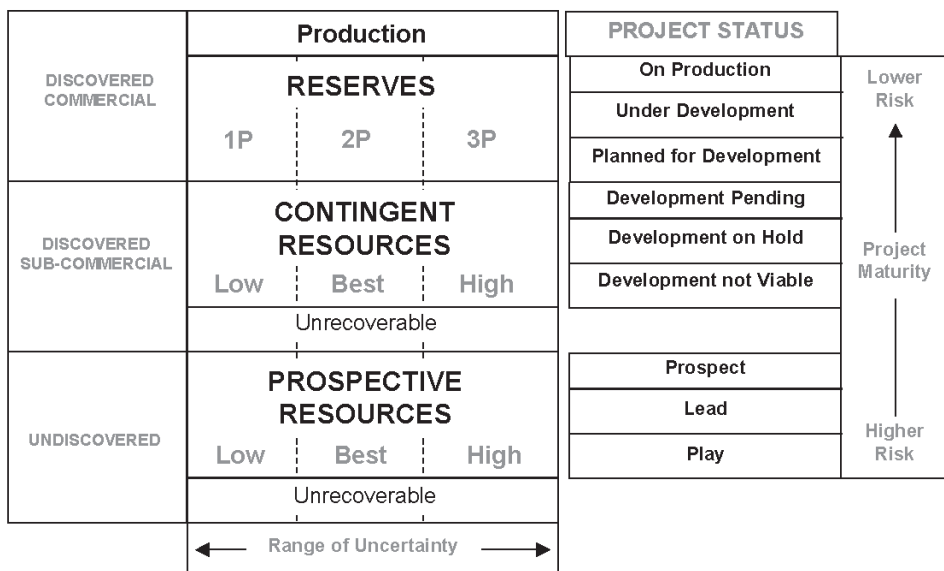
| | Production |
|---|---|
| DISCOVERED COMMERCIAL | RESERVES<br>1P 2P 3P |
| DISCOVERED SUB-COMMERCIAL | CONTINGENT RESOURCES<br>Low Best High<br>Unrecoverable |
| UNDISCOVERED | PROSPECTIVE RESOURCES<br>Low Best High<br>Unrecoverable |
| | Range of Uncertainty |

PROJECT STATUS

On Production
Under Development
Planned for Development
Development Pending
Development on Hold
Development not Viable
Prospect
Lead
Play

Lower Risk
Project Maturity
Higher Risk